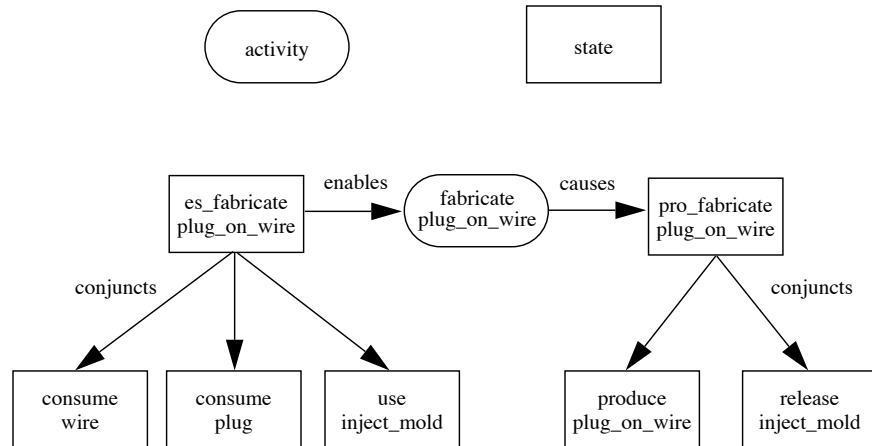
activity

state

es_fabricate plug_on_wire

enables

fabricate plug_on_wire

causes

pro_fabricate plug_on_wire

conjuncts

conjuncts

consume wire

consume plug

use inject_mold

produce plug_on_wire

release inject_mold